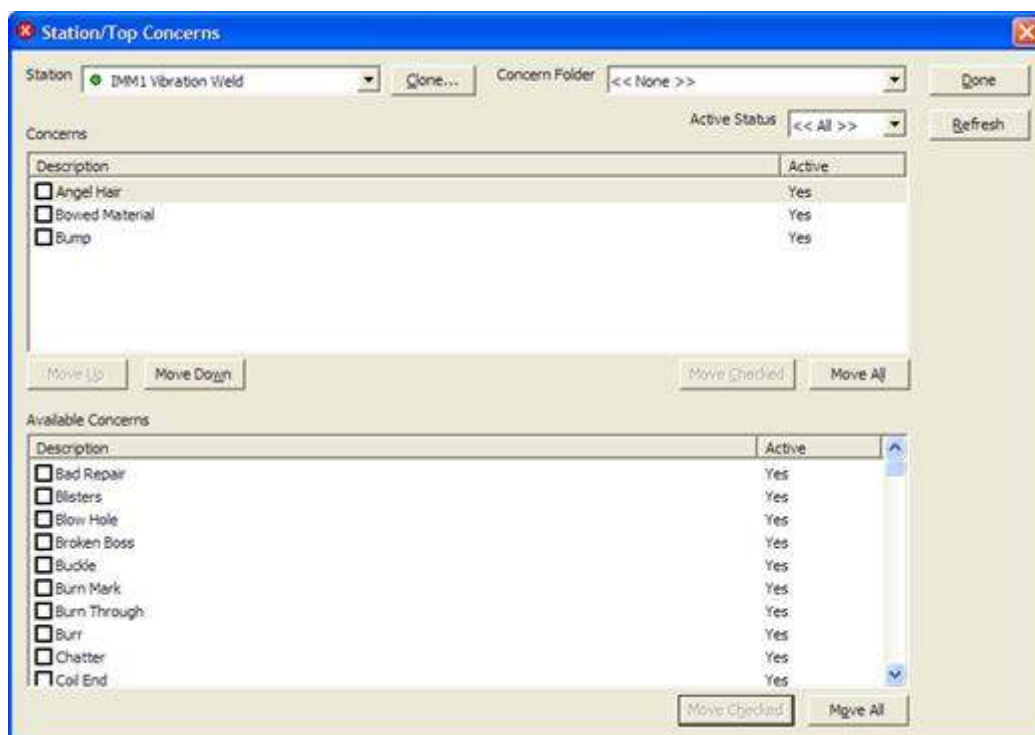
Station/Top Concerns

Station IMM1 Vibration Weld Clone... Concern Folder << None >> Done

Active Status << All >> Refresh

Concerns

| Description | Active |
|---|---|
| Angel Hair | Yes |
| Bowed Material | Yes |
| Bump | Yes |

Move Up Move Down Move Checked Move All

Available Concerns

| Description | Active |
|---|---|
| Bad Repair | Yes |
| Blisters | Yes |
| Blow Hole | Yes |
| Broken Boss | Yes |
| Buckle | Yes |
| Burn Mark | Yes |
| Burn Through | Yes |
| Burr | Yes |
| Chatter | Yes |
| Coil End | Yes |

Move Checked Move All